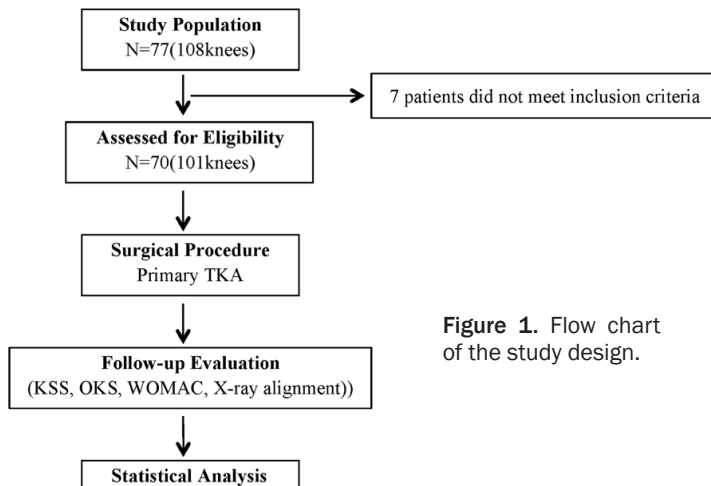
Study Population
N=77(108knees)

7 patients did not meet inclusion criteria

Assessed for Eligibility
N=70(101knees)

Surgical Procedure
Primary TKA

Follow-up Evaluation
(KSS, OKS, WOMAC, X-ray alignment))

Statistical Analysis

Figure 1. Flow chart of the study design.